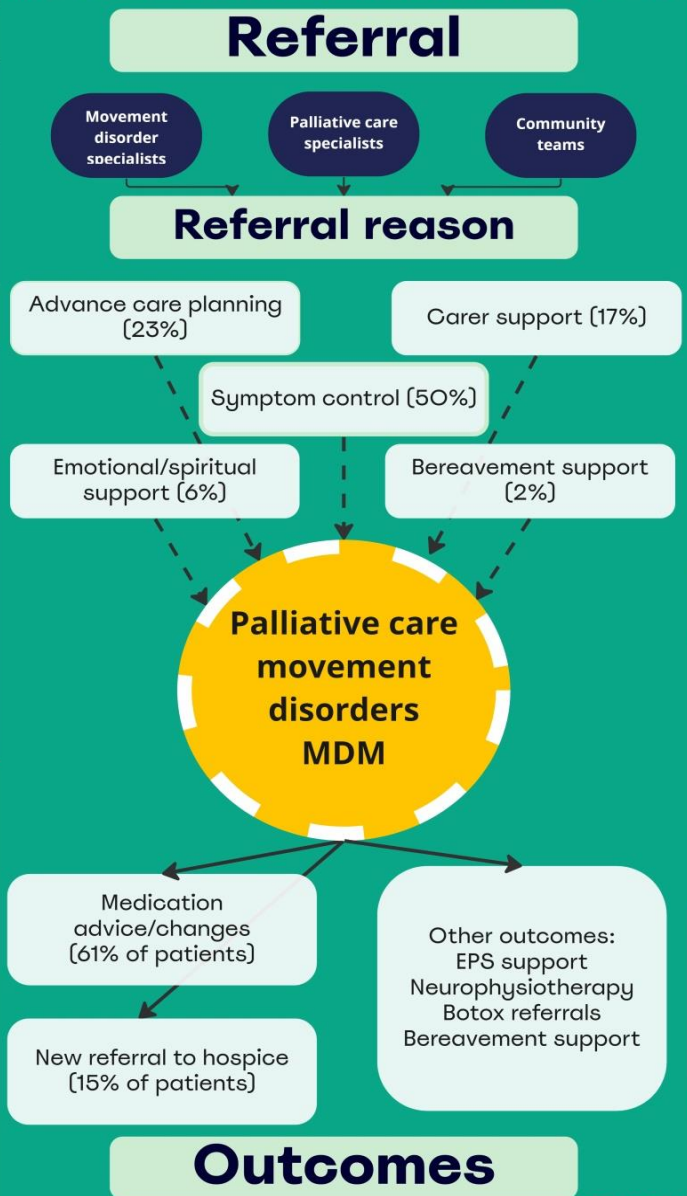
Referral

Movement disorder specialists

Palliative care specialists

Community teams

Referral reason

Advance care planning (23%)

Carer support (17%)

Symptom control (50%)

Emotional/spiritual support (6%)

Bereavement support (2%)

Palliative care movement disorders MDM

Medication advice/changes (61% of patients)

Other outcomes:
EPS support
Neurophysiotherapy
Botox referrals
Bereavement support

New referral to hospice (15% of patients)

Outcomes